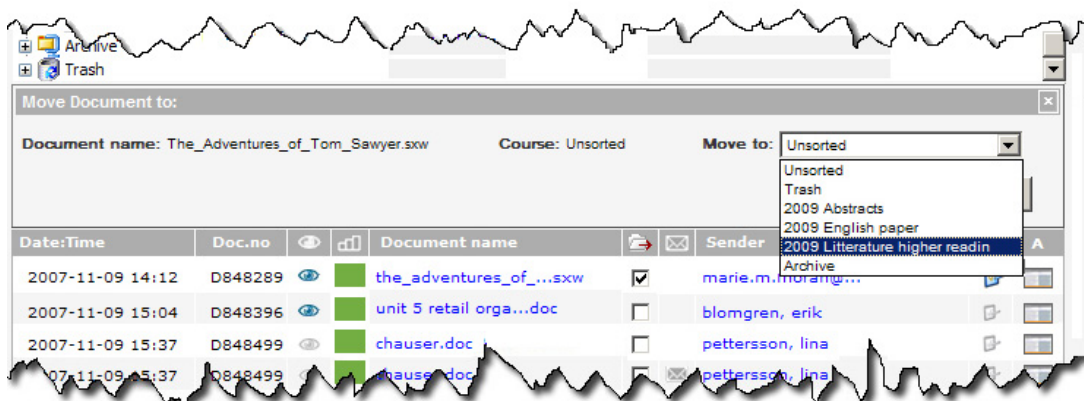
Archive
Trash

Move Document to:

Document name: The_Adventures_of_Tom_Sawyer.sxw Course: Unsorted Move to: Unsorted

Unsorted
Trash
2009 Abstracts
2009 English paper
2009 Litterature higher readin
Archive

| Date:Time | Doc.no | | | Document name | | | Sender | | A |
|---|---|---|---|---|---|---|---|---|---|
| 2007-11-09 14:12 | D848289 | | | the_adventures_of_...sxw | | | marie.m.moran@... | | |
| 2007-11-09 15:04 | D848396 | | | unit 5 retail orga...doc | | | blomgren, erik | | |
| 2007-11-09 15:37 | D848499 | | | chauser.doc | | | pettersson, lina | | |
| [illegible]07-11-09 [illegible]5:37 | D848499 | | | chauser.doc | | | pettersson, lina | | |